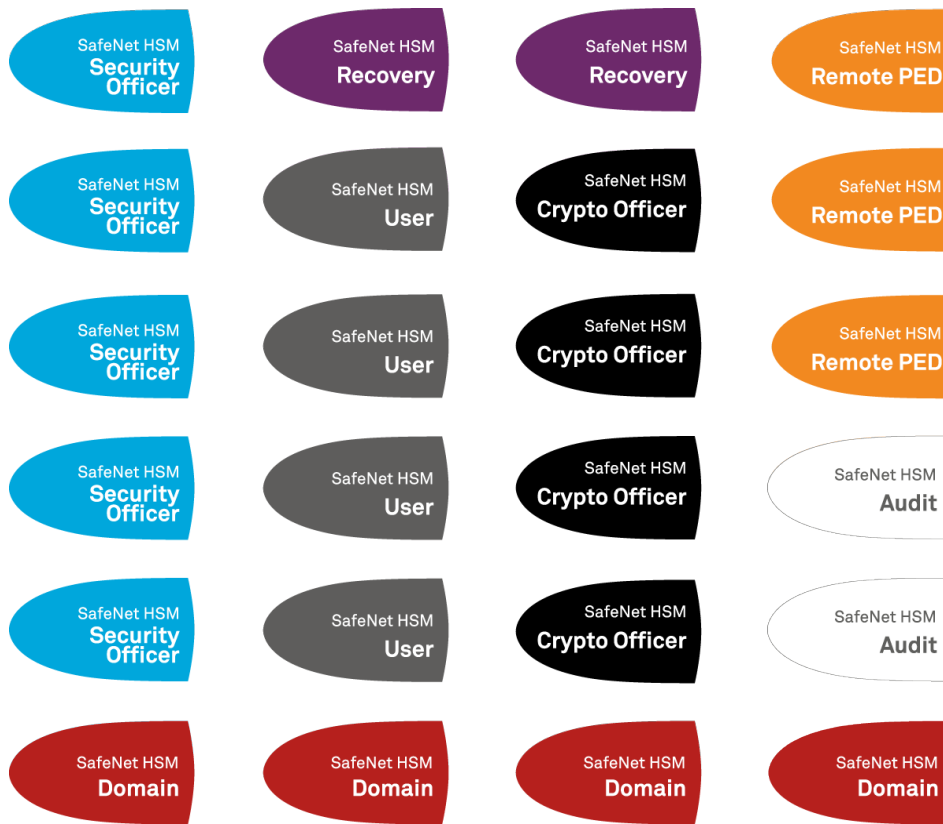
SafeNet HSM
Security Officer

SafeNet HSM
Recovery

SafeNet HSM
Recovery

SafeNet HSM
Remote PED

SafeNet HSM
Security Officer

SafeNet HSM
User

SafeNet HSM
Crypto Officer

SafeNet HSM
Remote PED

SafeNet HSM
Security Officer

SafeNet HSM
User

SafeNet HSM
Crypto Officer

SafeNet HSM
Remote PED

SafeNet HSM
Security Officer

SafeNet HSM
User

SafeNet HSM
Crypto Officer

SafeNet HSM
Audit

SafeNet HSM
Security Officer

SafeNet HSM
User

SafeNet HSM
Crypto Officer

SafeNet HSM
Audit

SafeNet HSM
Domain

SafeNet HSM
Domain

SafeNet HSM
Domain

SafeNet HSM
Domain